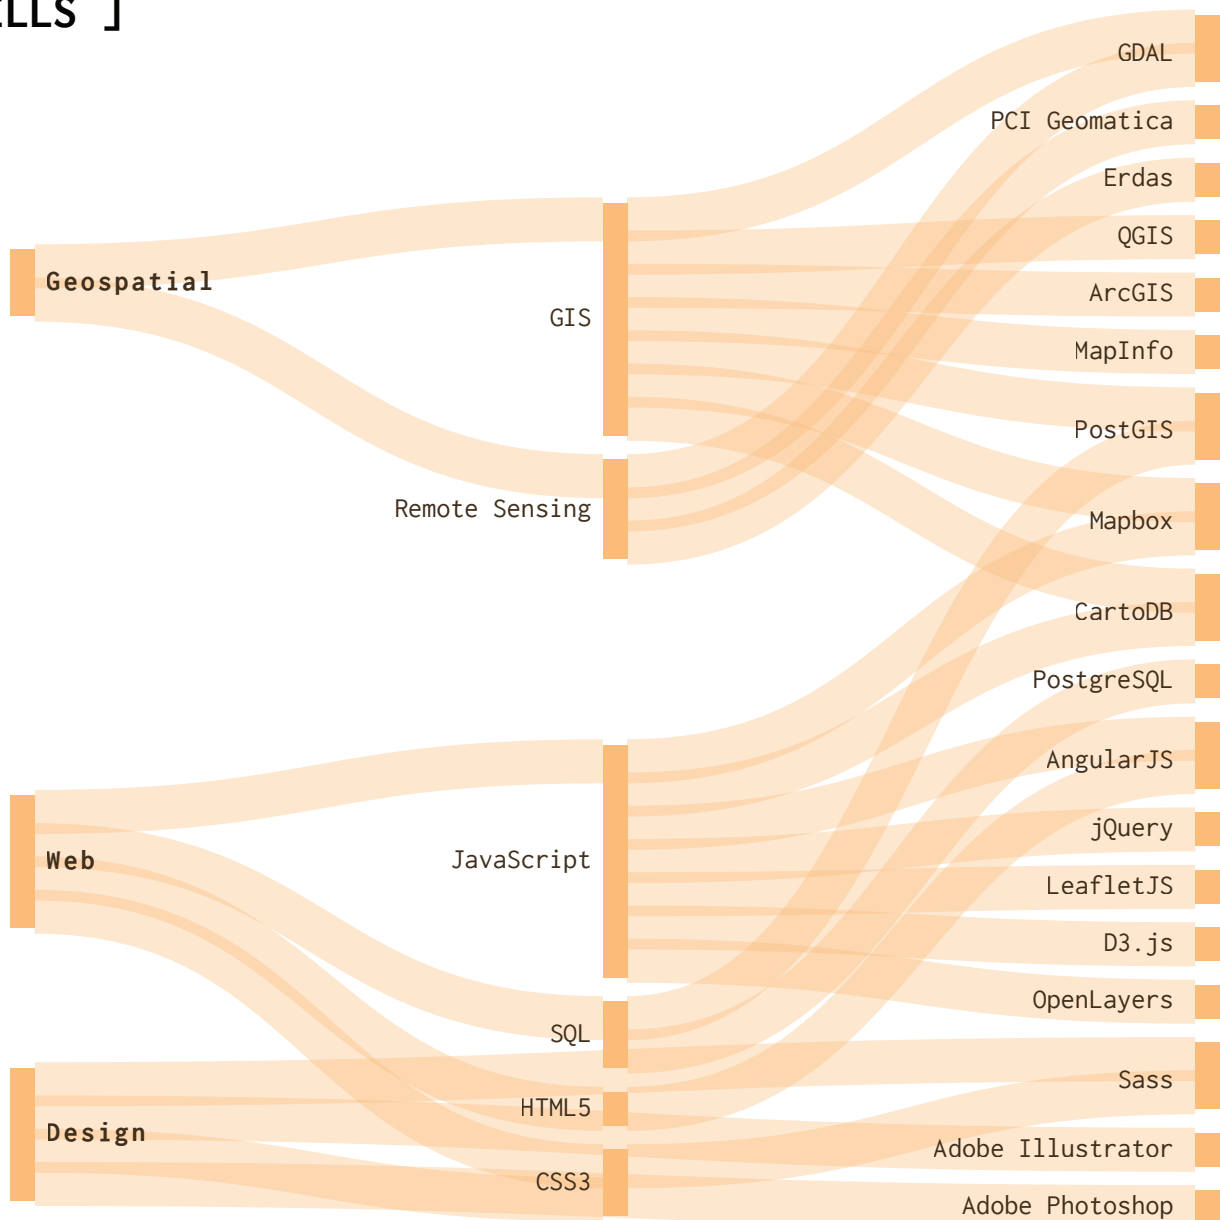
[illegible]LLS ]

Geospatial

Web

Design

GIS

Remote Sensing

JavaScript

SQL

HTML5

CSS3

GDAL

PCI Geomatica

Erdas

QGIS

ArcGIS

MapInfo

PostGIS

Mapbox

CartoDB

PostgreSQL

AngularJS

jQuery

LeafletJS

D3.js

OpenLayers

Sass

Adobe Illustrator

Adobe Photoshop